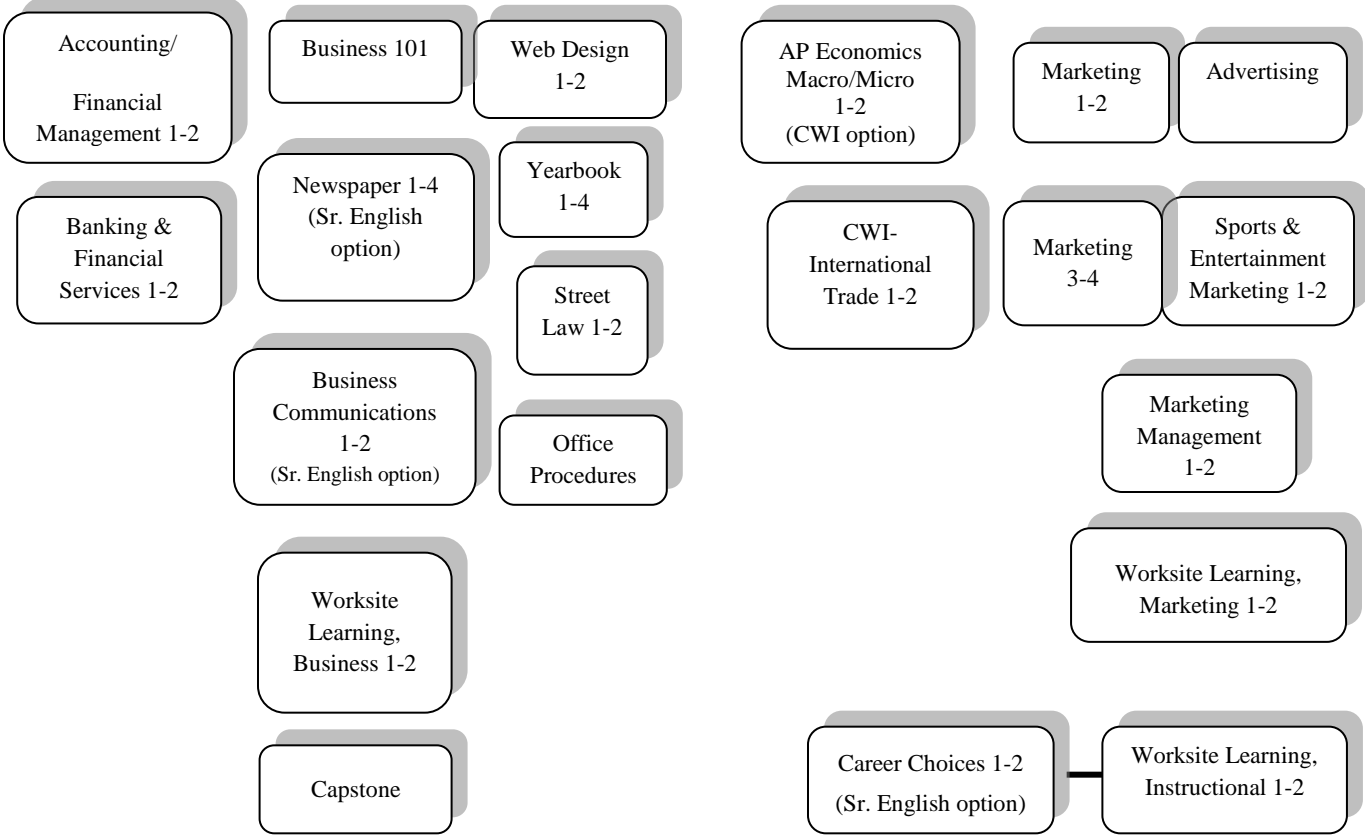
Accounting/

Financial Management 1-2

Business 101

Web Design 1-2

AP Economics Macro/Micro 1-2 (CWI option)

Marketing 1-2

Advertising

Banking & Financial Services 1-2

Newspaper 1-4 (Sr. English option)

Yearbook 1-4

CWI-International Trade 1-2

Marketing 3-4

Sports & Entertainment Marketing 1-2

Street Law 1-2

Business Communications 1-2 (Sr. English option)

Office Procedures

Marketing Management 1-2

Worksite Learning, Marketing 1-2

Worksite Learning, Business 1-2

Capstone

Career Choices 1-2 (Sr. English option)

Worksite Learning, Instructional 1-2